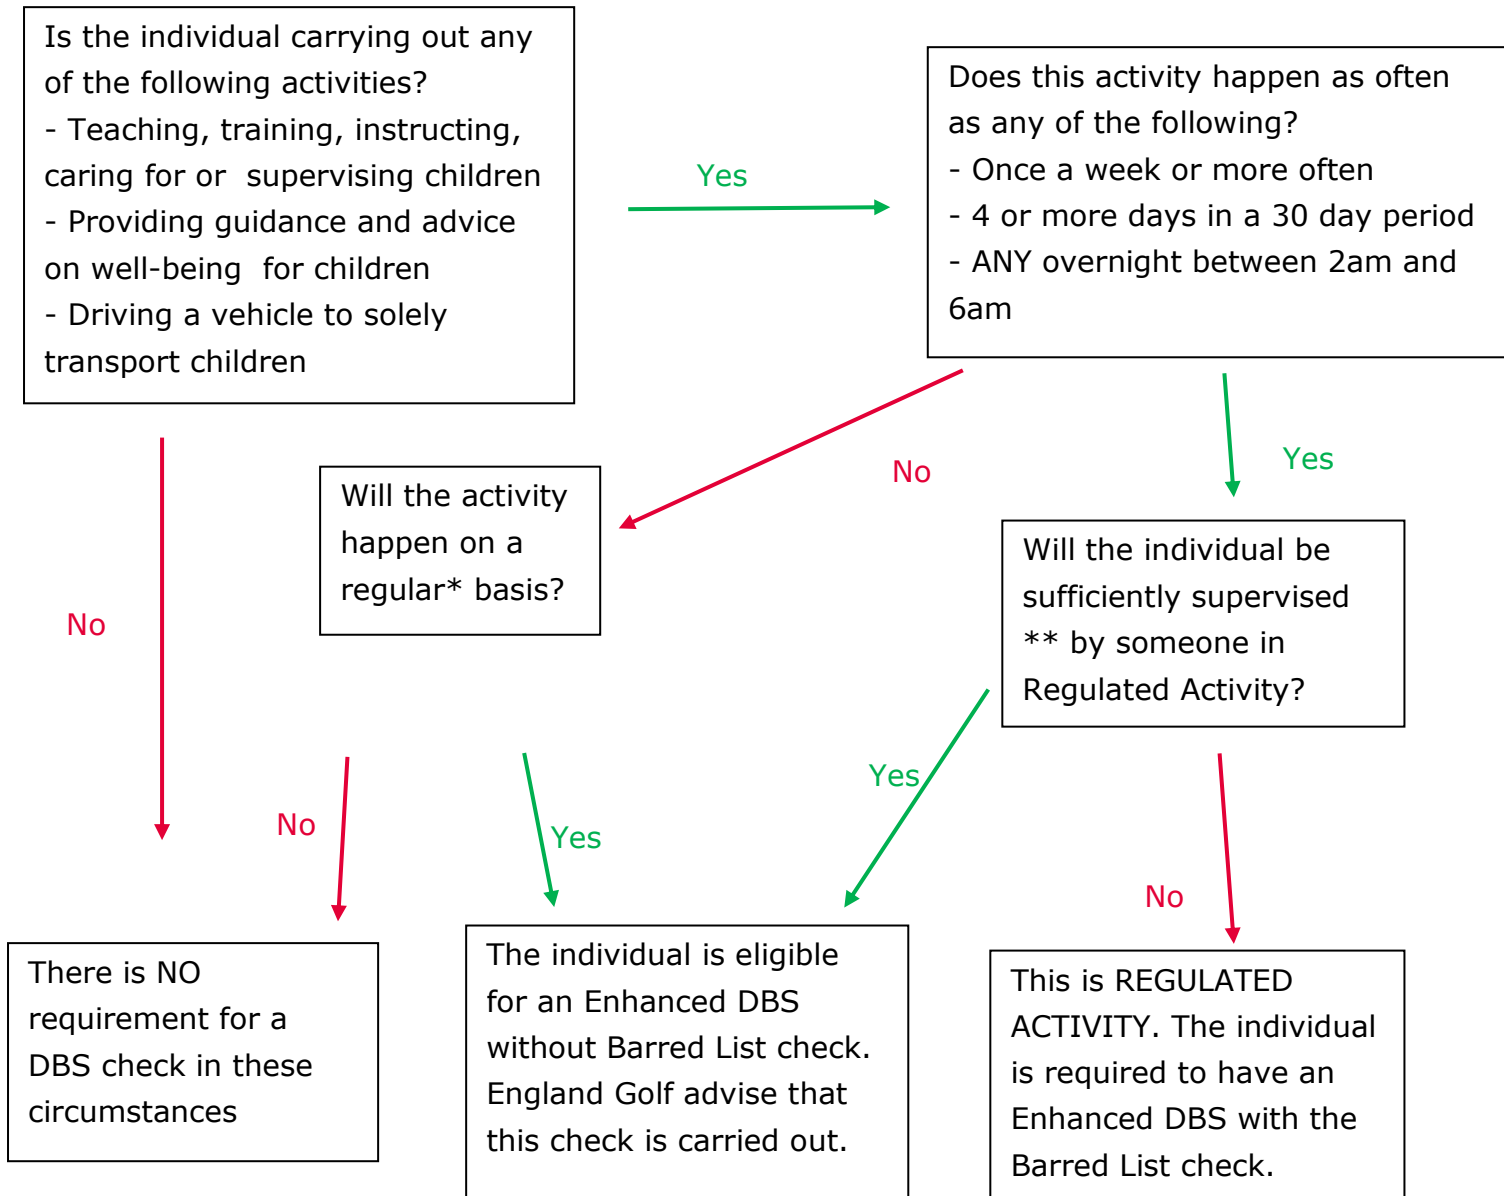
Is the individual carrying out any of the following activities?
- Teaching, training, instructing, caring for or supervising children
- Providing guidance and advice on well-being for children
- Driving a vehicle to solely transport children

Yes

Does this activity happen as often as any of the following?
- Once a week or more often
- 4 or more days in a 30 day period
- ANY overnight between 2am and 6am

No

Yes

Will the activity happen on a regular* basis?

Will the individual be sufficiently supervised ** by someone in Regulated Activity?

No

No

Yes

Yes

No

There is NO requirement for a DBS check in these circumstances

The individual is eligible for an Enhanced DBS without Barred List check. England Golf advise that this check is carried out.

This is REGULATED ACTIVITY. The individual is required to have an Enhanced DBS with the Barred List check.